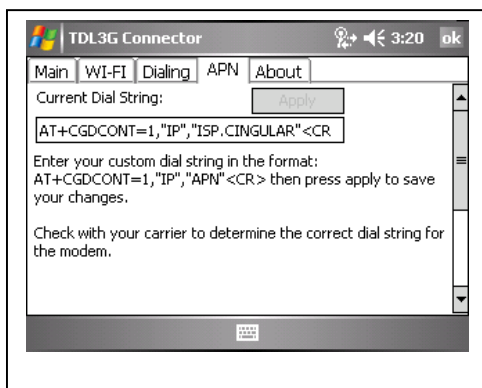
TDL3G Connector 3:20 ok

Main | WI-FI | Dialing | APN | About

Current Dial String: Apply

AT+CGDCONT=1,"IP","ISP.CINGULAR"<CR

Enter your custom dial string in the format: AT+CGDCONT=1,"IP","APN"<CR> then press apply to save your changes.

Check with your carrier to determine the correct dial string for the modem.